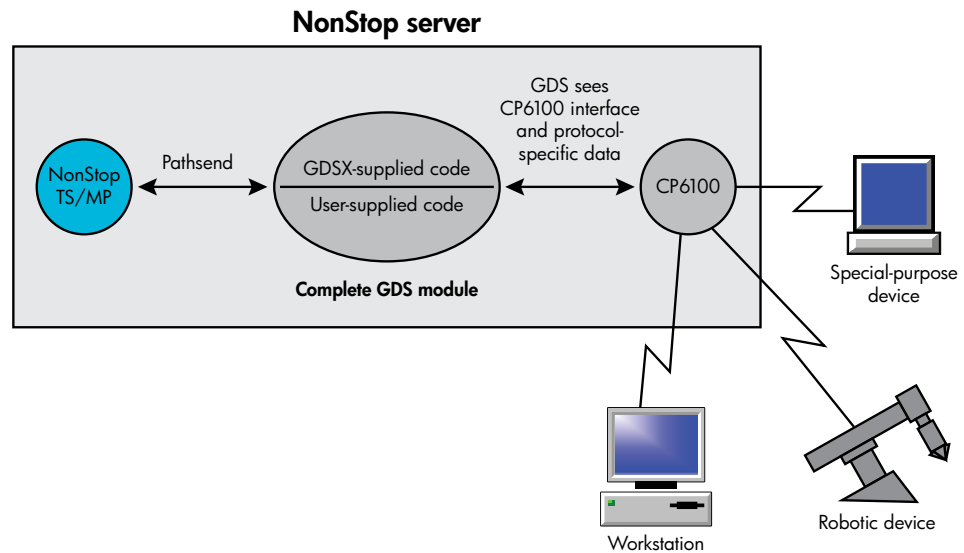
NonStop server

NonStop TS/MP

Pathsend

GDSX-supplied code

User-supplied code

GDS sees CP6100 interface and protocol-specific data

CP6100

Complete GDS module

Special-purpose device

Workstation

Robotic device